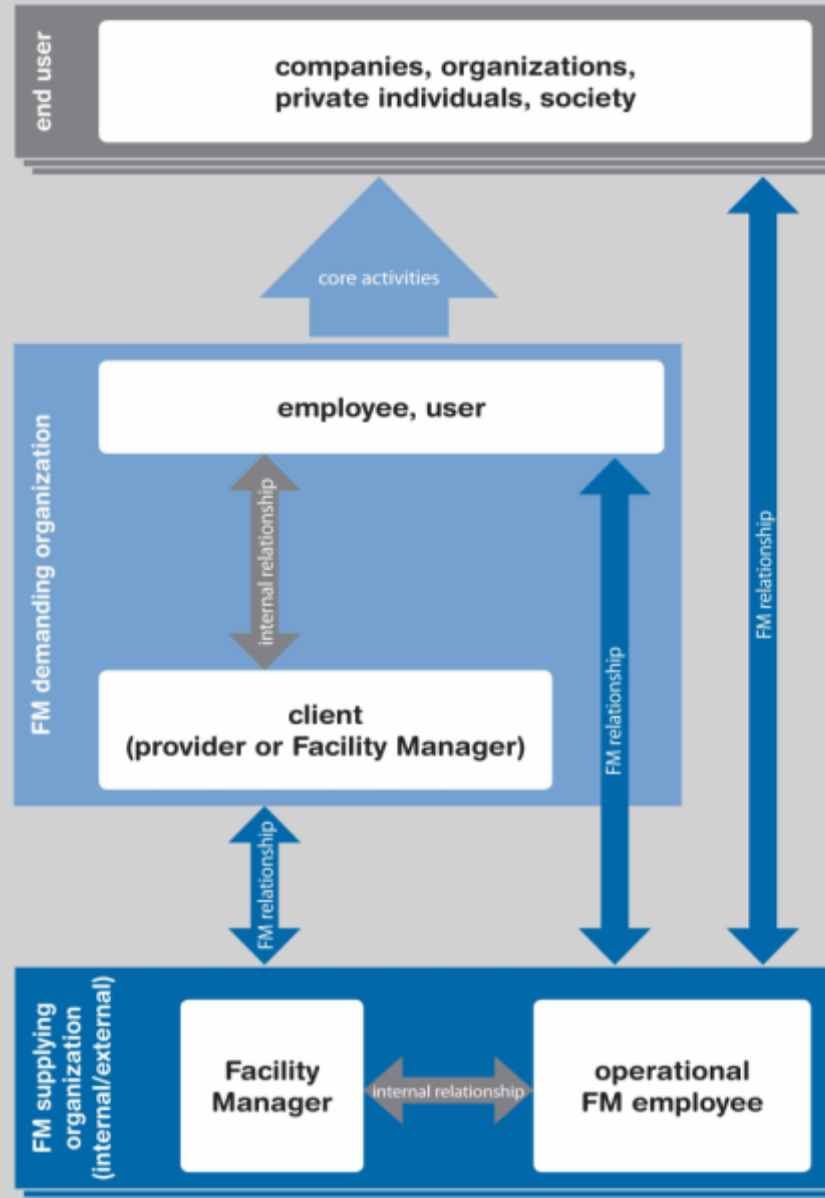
end user

companies, organizations, private individuals, society

core activities

FM relationship

FM demanding organization

employee, user

internal relationship

FM relationship

client (provider or Facility Manager)

FM relationship

FM supplying organization (internal/external)

Facility Manager

internal relationship

operational FM employee